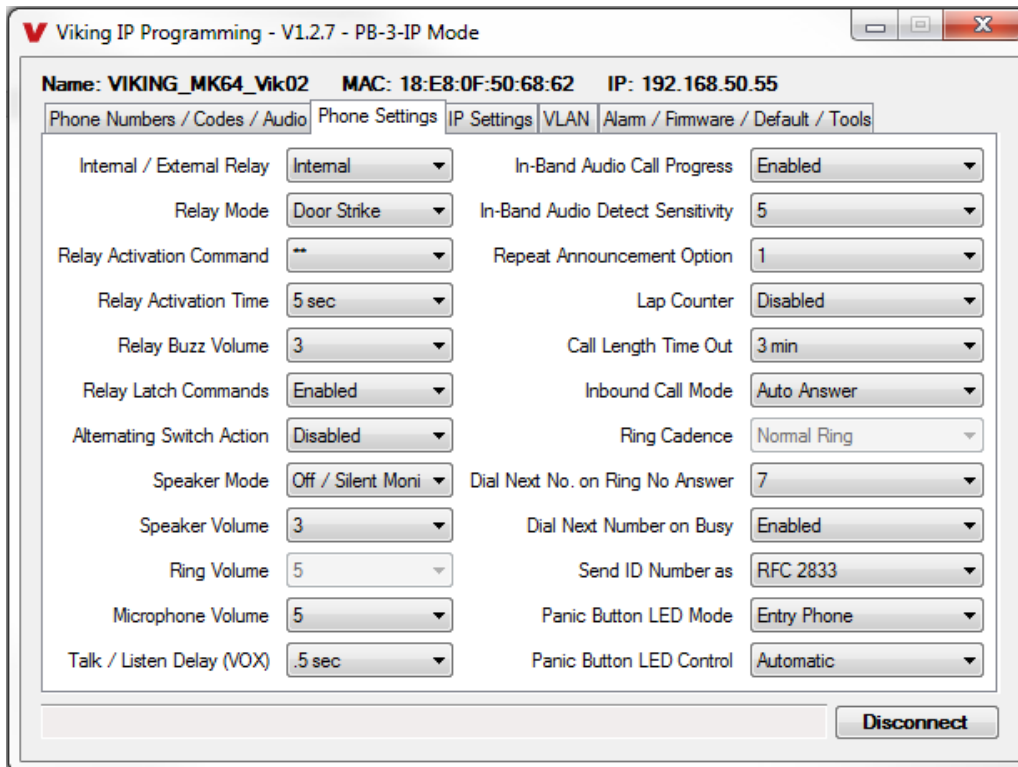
V Viking IP Programming - V1.2.7 - PB-3-IP Mode

Name: VIKING_MK64_Vik02 MAC: 18:E8:0F:50:68:62 IP: 192.168.50.55

Phone Numbers / Codes / Audio | Phone Settings | IP Settings | VLAN | Alarm / Firmware / Default / Tools

Internal / External Relay: Internal
Relay Mode: Door Strike
Relay Activation Command: **
Relay Activation Time: 5 sec
Relay Buzz Volume: 3
Relay Latch Commands: Enabled
Alternating Switch Action: Disabled
Speaker Mode: Off / Silent Moni
Speaker Volume: 3
Ring Volume: 5
Microphone Volume: 5
Talk / Listen Delay (VOX): .5 sec

In-Band Audio Call Progress: Enabled
In-Band Audio Detect Sensitivity: 5
Repeat Announcement Option: 1
Lap Counter: Disabled
Call Length Time Out: 3 min
Inbound Call Mode: Auto Answer
Ring Cadence: Normal Ring
Dial Next No. on Ring No Answer: 7
Dial Next Number on Busy: Enabled
Send ID Number as: RFC 2833
Panic Button LED Mode: Entry Phone
Panic Button LED Control: Automatic

Disconnect